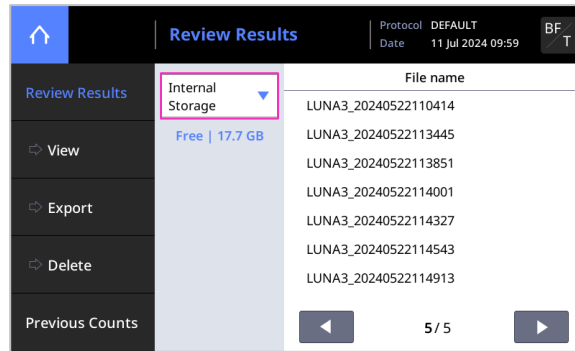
Review Results

Protocol DEFAULT
Date 11 Jul 2024 09:59

BF T

Review Results

View

Export

Delete

Previous Counts

Internal Storage

Free | 17.7 GB

| File name |
|---|
| LUNA3_20240522110414 |
| LUNA3_20240522113445 |
| LUNA3_20240522113851 |
| LUNA3_20240522114001 |
| LUNA3_20240522114327 |
| LUNA3_20240522114543 |
| LUNA3_20240522114913 |

5 / 5